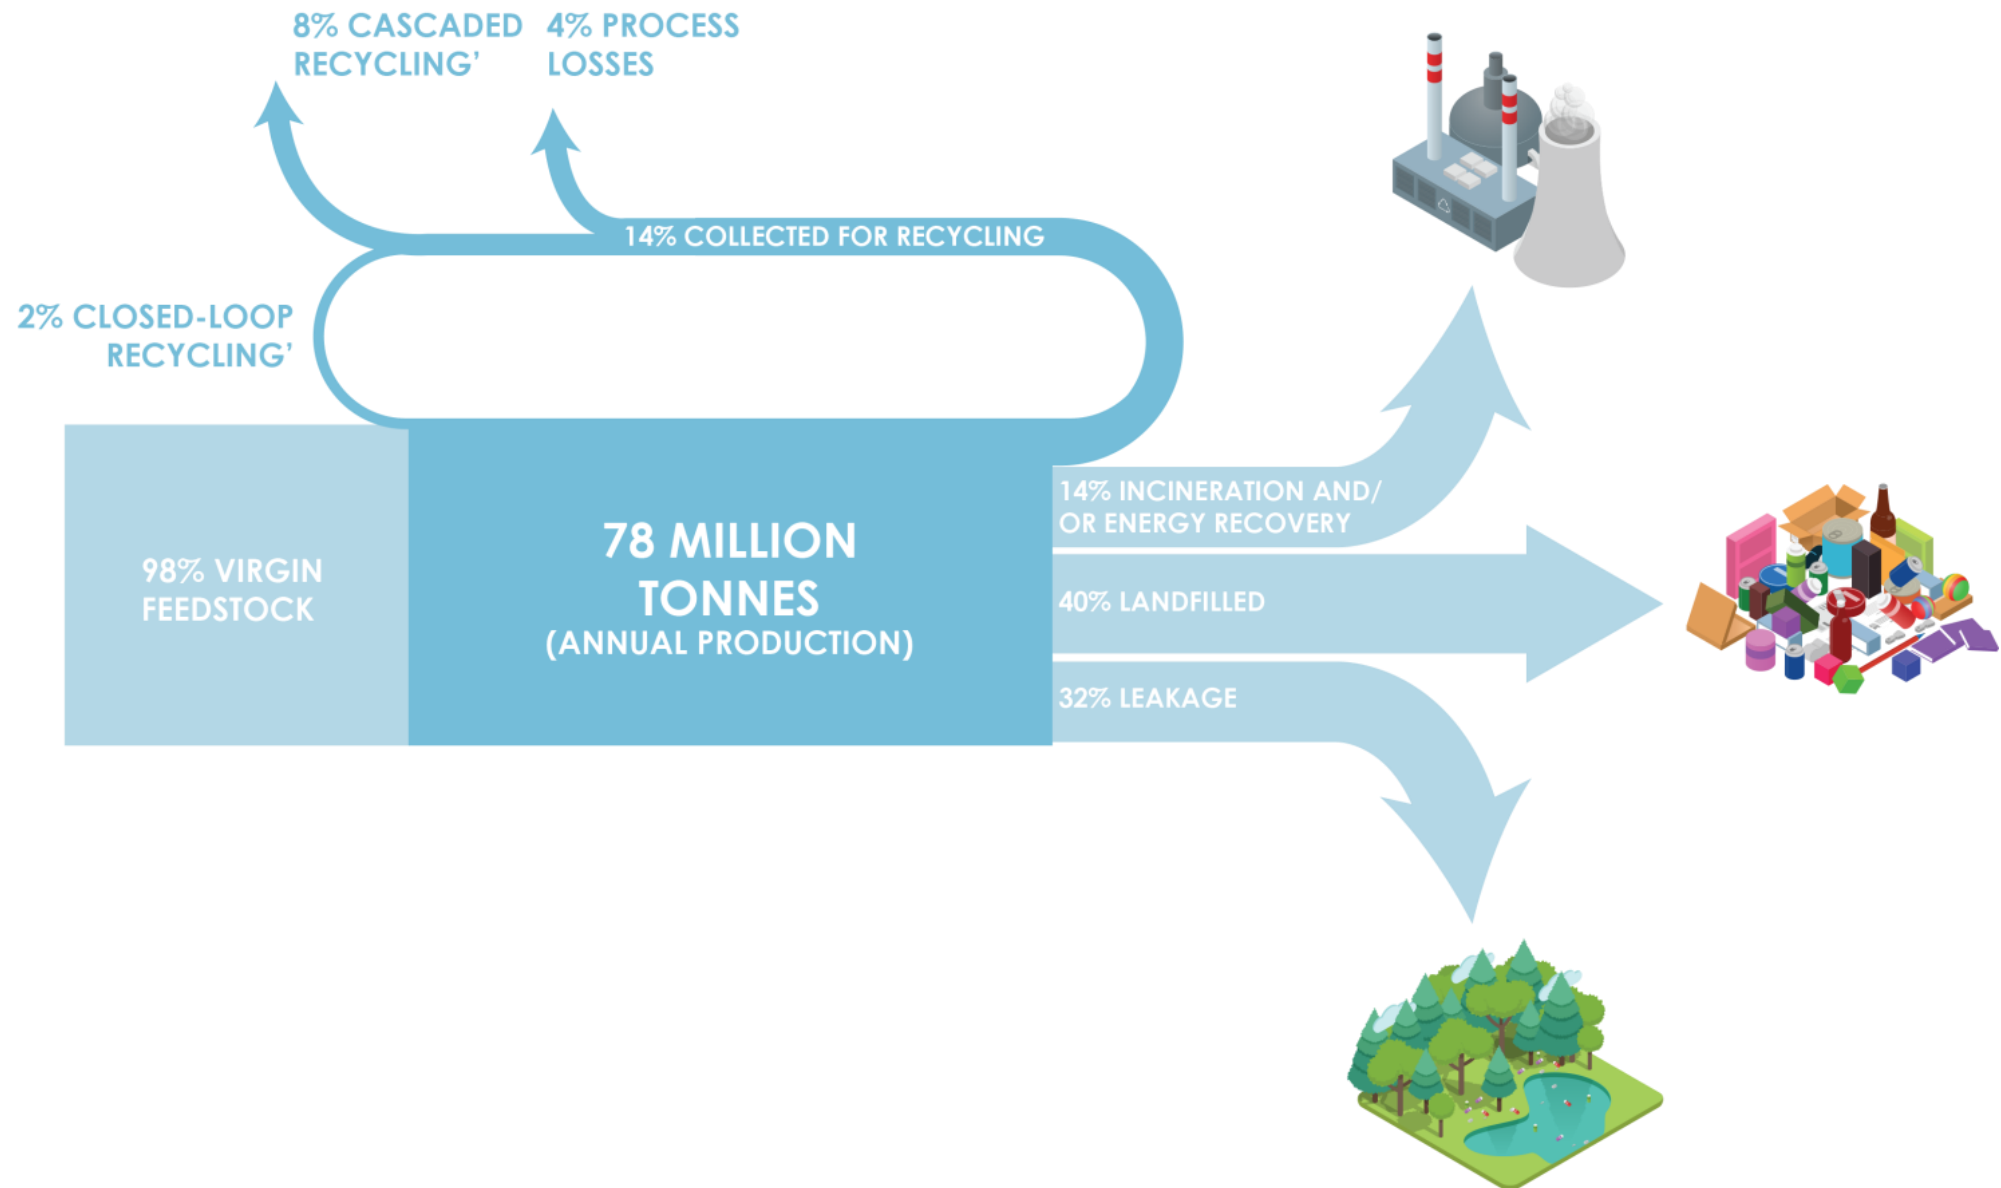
8% CASCADED RECYCLING'

4% PROCESS LOSSES

14% COLLECTED FOR RECYCLING

2% CLOSED-LOOP RECYCLING'

98% VIRGIN FEEDSTOCK

78 MILLION TONNES (ANNUAL PRODUCTION)

14% INCINERATION AND/ OR ENERGY RECOVERY

40% LANDFILLED

32% LEAKAGE